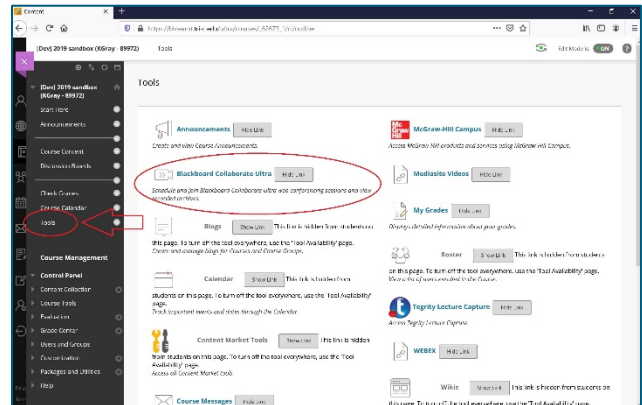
Content
https://blackboard.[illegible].edu/ultra/courses/_82673_1/cl/outline
[Dev] 2019 sandbox (KGray - 89972) Tools
Edit Mode is ON

[Dev] 2019 sandbox (KGray - 89972)
Start Here
Announcements
Course Content
Discussion Boards
Check Grades
Course Calendar
Tools
Course Management
Control Panel
Content Collection
Course Tools
Evaluation
Grade Center
Users and Groups
Customization
Packages and Utilities
Help

Tools

Announcements Hide Link
Create and view Course Announcements.

McGraw-Hill Campus Hide Link
Access McGraw Hill products and services using McGraw Hill Campus.

Blackboard Collaborate Ultra Hide Link
Schedule and join Blackboard Collaborate Ultra web conferencing sessions and view recorded archives.

Mediasite Videos Hide Link

My Grades Hide Link
Displays detailed information about your grades.

Blogs Show Link This link is hidden from students on this page. To turn off the tool everywhere, use the 'Tool Availability' page.
Create and manage blogs for Courses and Course Groups.

Roster Show Link This link is hidden from students on this page. To turn off the tool everywhere, use the 'Tool Availability' page.
View a list of users enrolled in the Course.

Calendar Show Link This link is hidden from students on this page. To turn off the tool everywhere, use the 'Tool Availability' page.
Track important events and dates through the Calendar.

Tegrity Lecture Capture Hide Link
Access Tegrity Lecture Capture.

Content Market Tools Show Link This link is hidden from students on this page. To turn off the tool everywhere, use the 'Tool Availability' page.
Access all Content Market tools.

WEBEX Hide Link

Wikis Show Link This link is hidden from students on this page. To turn off the tool everywhere, use the 'Tool Availability' page.

Course Messages Hide Link